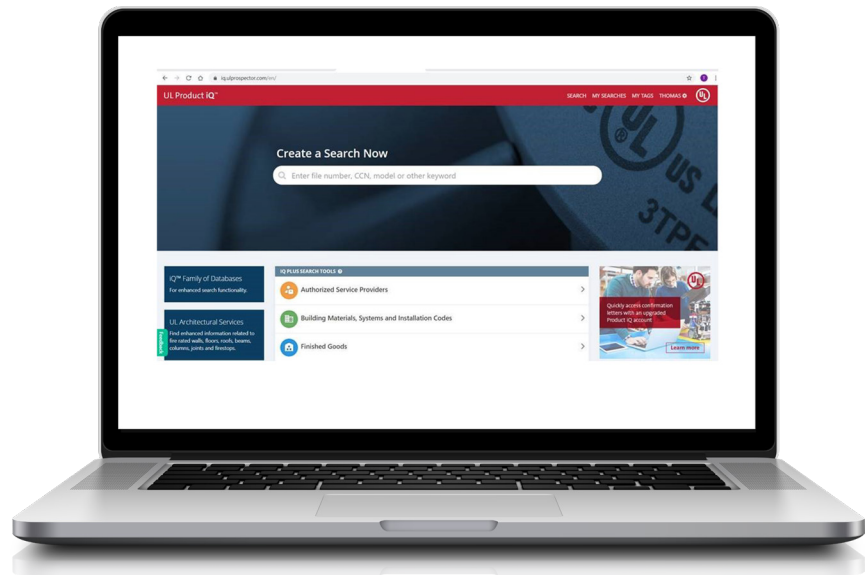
iq.ulprospector.com/en/

UL Product iQ™

SEARCH MY SEARCHES MY TAGS THOMAS

UL

Create a Search Now

Enter file number, CCN, model or other keyword

US

3TPF

iQ™ Family of Databases
For enhanced search functionality.

UL Architectural Services
Find enhanced information related to fire rated walls, floors, roofs, beams, columns, joints and firestops.

Feedback

IQ PLUS SEARCH TOOLS

Authorized Service Providers

Building Materials, Systems and Installation Codes

Finished Goods

Quickly access confirmation letters with an upgraded Product iQ account

Learn more